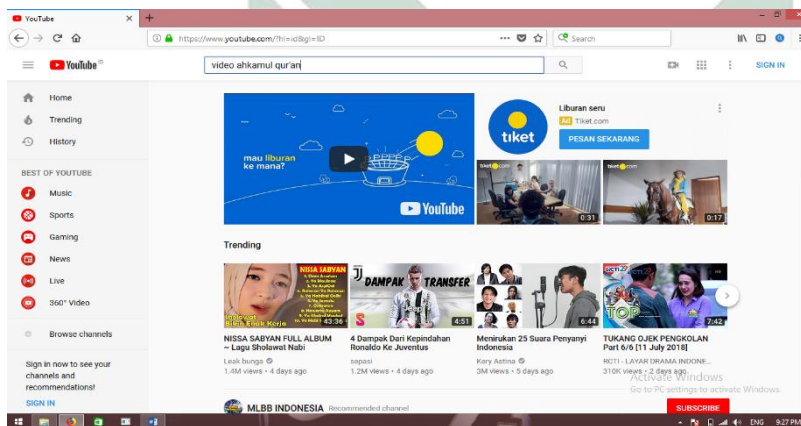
YouTube ×
https://www.youtube.com/?hl=id&gl=ID
Search
YouTube ID
video ahkamul qur'an
SIGN IN

Home
Trending
History

BEST OF YOUTUBE
Music
Sports
Gaming
News
Live
360° Video

Browse channels

Sign in now to see your channels and recommendations!
SIGN IN

mau liburan ke mana?
YouTube

tiket
Liburan seru
Ad Tiket.com
PESAN SEKARANG
tiket.com
0:31
tiket.com
0:17

Trending

NISSA SABYAN
43:36
DAMPAK TRANSFER
4:51
6:44
TOP
7:42

NISSA SABYAN FULL ALBUM – Lagu Sholawat Nabi
Leak bunga
1.4M views • 4 days ago

4 Dampak Dari Kepindahan Ronaldo Ke Juventus
sepasi
1.2M views • 4 days ago

Menirukan 25 Suara Penyanyi Indonesia
Kery Astina
3M views • 5 days ago

TUKANG OJEK PENGKOLAN Part 6/6 [11 July 2018]
RCTI - LAYAR DRAMA INDONE...
310K views • 2 days ago

Activate Windows
Go to PC settings to activate Windows.

MLBB INDONESIA Recommended channel
SUBSCRIBE

ENG 9:27 PM